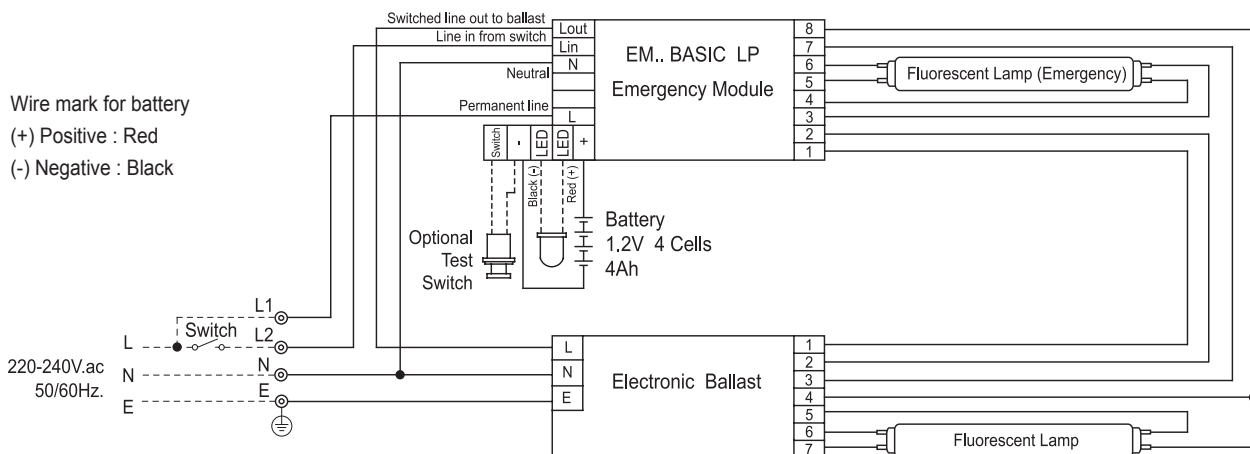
Switched line out to ballast
Line in from switch
Neutral
Permanent line
Lout
Lin
N
L
EM.. BASIC LP
Emergency Module
8
7
6
5
4
3
2
1
Fluorescent Lamp (Emergency)
Switch
-
LED
LED
+
Black (-)
Red (+)
Battery
1.2V 4 Cells
4Ah
Optional
Test
Switch

Wire mark for battery
(+) Positive : Red
(-) Negative : Black

L1
L2
Switch
L
N
E
220-240V.ac
50/60Hz.
N
E

L
N
E
Electronic Ballast
1
2
3
4
5
6
7
Fluorescent Lamp